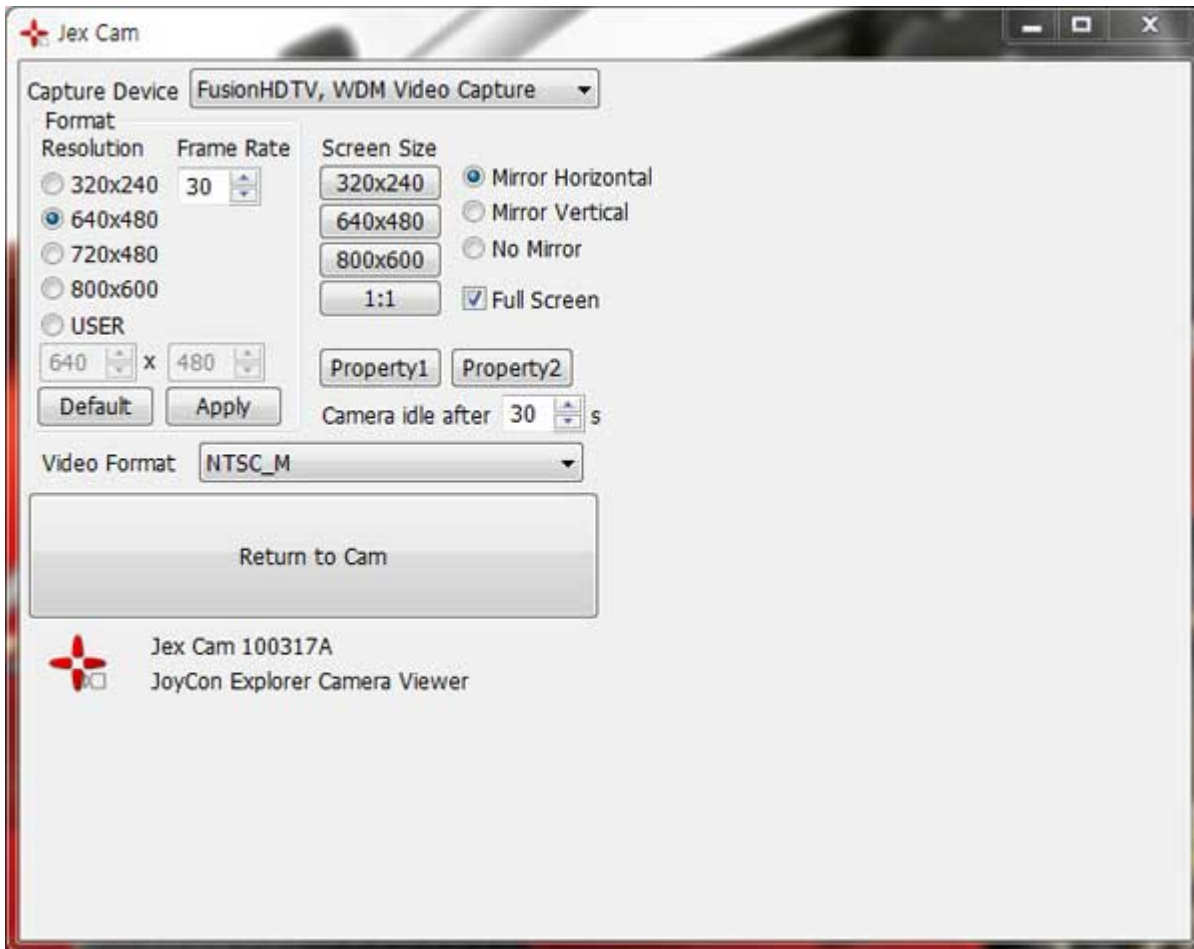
Jex Cam

Capture Device FusionHDTV, WDM Video Capture

Format
Resolution Frame Rate
320x240 30
640x480
720x480
800x600
USER
640 x 480
Default Apply

Screen Size
320x240
640x480
800x600
1:1

Mirror Horizontal
Mirror Vertical
No Mirror
Full Screen

Property1 Property2
Camera idle after 30 s

Video Format NTSC_M

Return to Cam

Jex Cam 100317A
JoyCon Explorer Camera Viewer